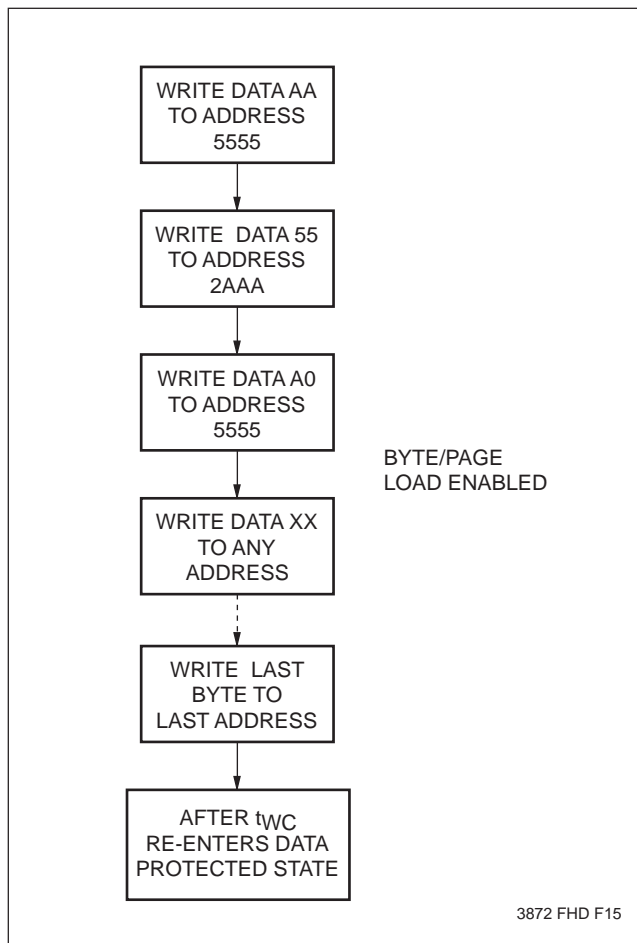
WRITE DATA AA TO ADDRESS 5555

WRITE DATA 55 TO ADDRESS 2AAA

WRITE DATA A0 TO ADDRESS 5555

BYTE/PAGE LOAD ENABLED

WRITE DATA XX TO ANY ADDRESS

WRITE LAST BYTE TO LAST ADDRESS

AFTER $t_{WC}$ RE-ENTERS DATA PROTECTED STATE

3872 FHD F15